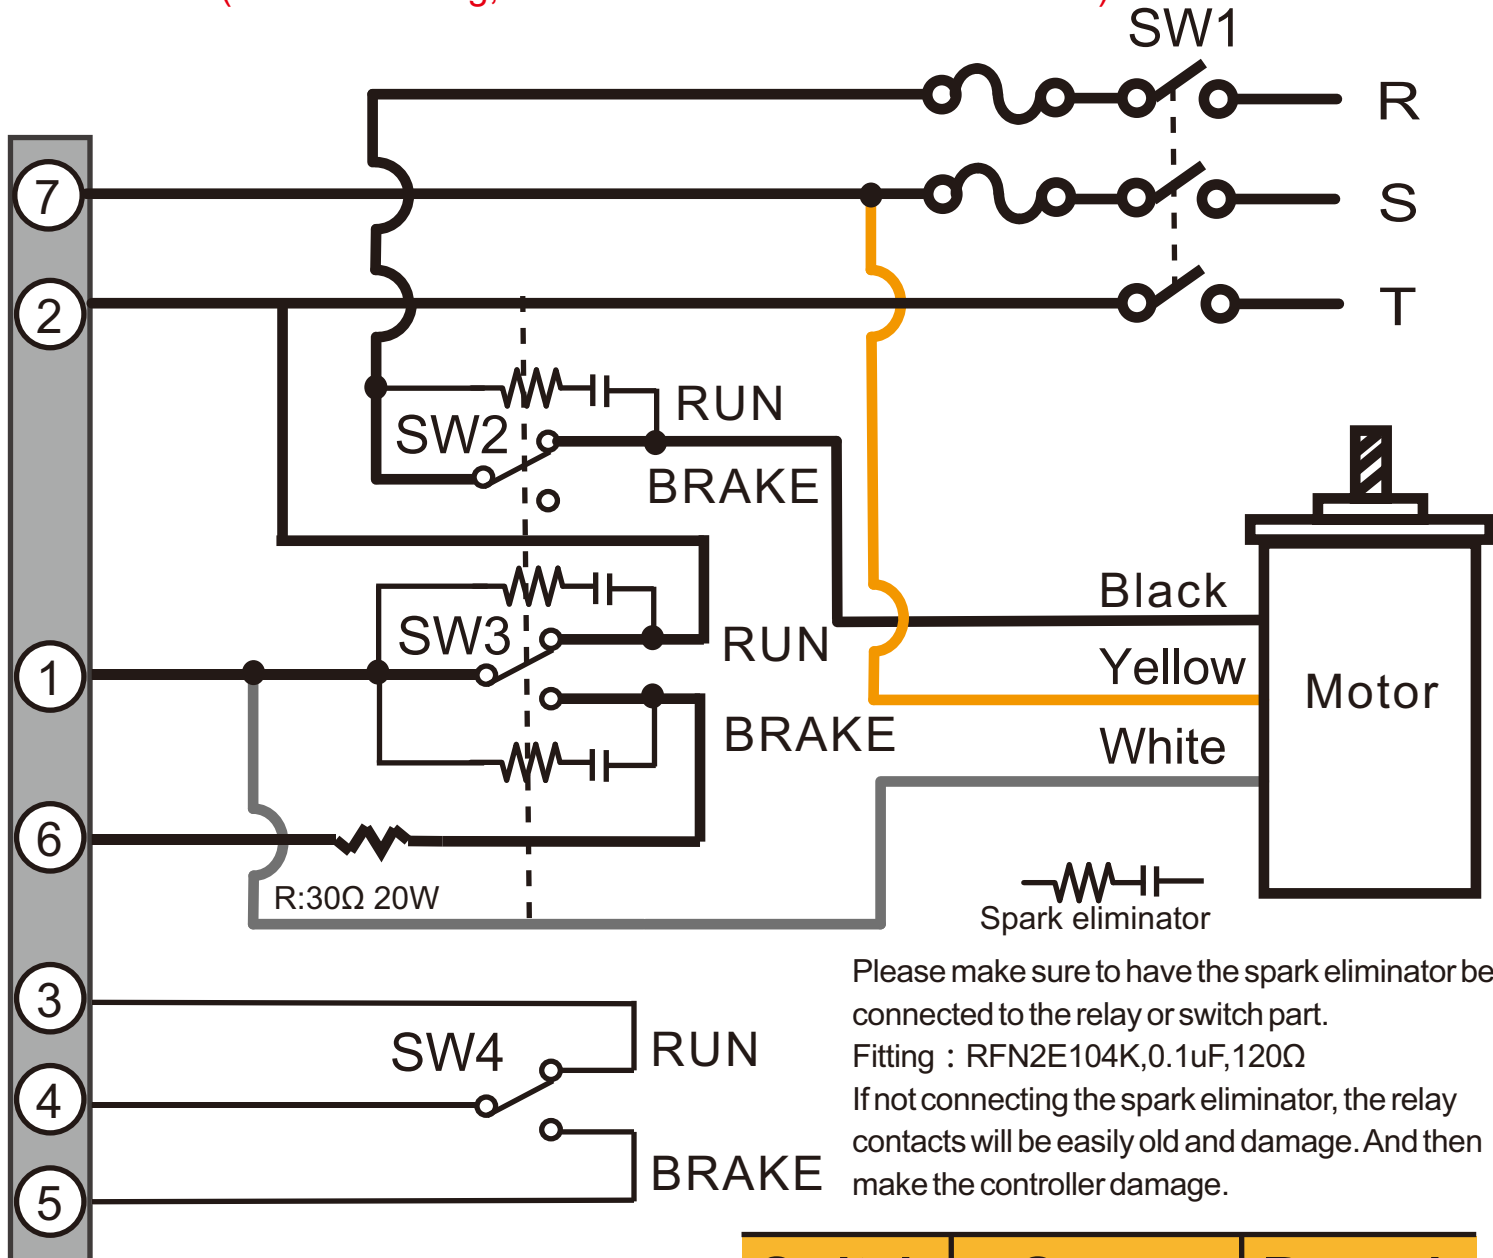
SW1

R

S

T

7

2

1

6

3

4

5

SW2

RUN

BRAKE

SW3

RUN

BRAKE

Black

Yellow

White

Motor

R:30Ω 20W

Spark eliminator

Please make sure to have the spark eliminator be connected to the relay or switch part.
Fitting：RFN2E104K,0.1uF,120Ω
If not connecting the spark eliminator, the relay contacts will be easily old and damage. And then make the controller damage.

SW4

RUN

BRAKE